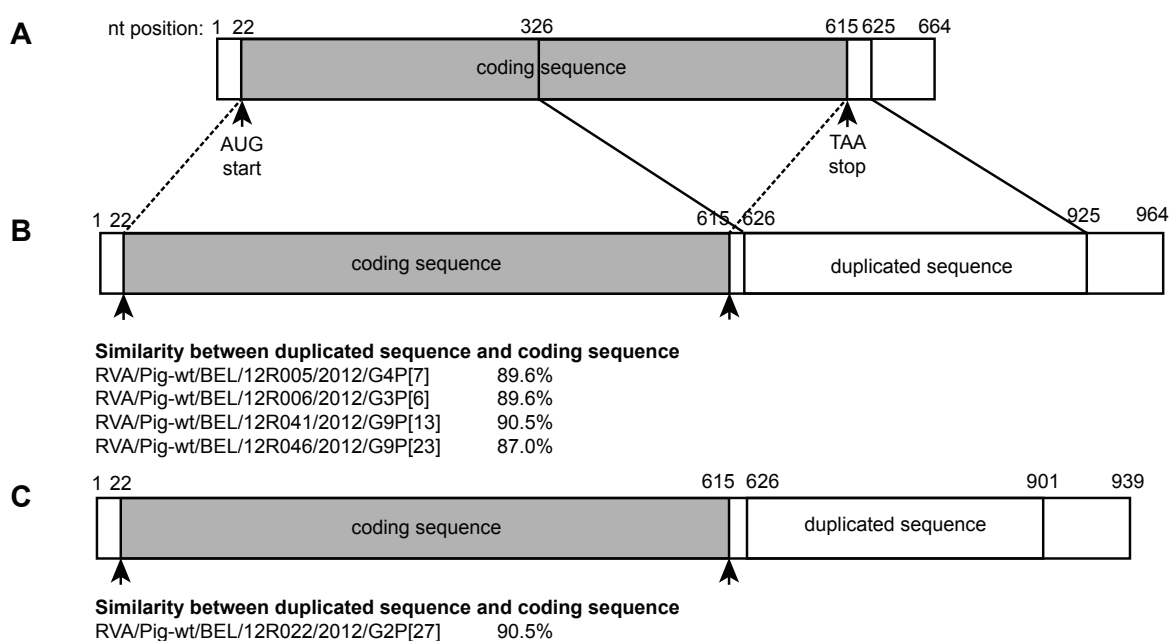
A

nt position: 1 22 326 615 625 664

coding sequence

AUG start

TAA stop

B

1 22 615 626 925 964

coding sequence

duplicated sequence

**Similarity between duplicated sequence and coding sequence**

| | |
|---|---|
| RVA/Pig-wt/BEL/12R005/2012/G4P[7] | 89.6% |
| RVA/Pig-wt/BEL/12R006/2012/G3P[6] | 89.6% |
| RVA/Pig-wt/BEL/12R041/2012/G9P[13] | 90.5% |
| RVA/Pig-wt/BEL/12R046/2012/G9P[23] | 87.0% |

C

1 22 615 626 901 939

coding sequence

duplicated sequence

**Similarity between duplicated sequence and coding sequence**

RVA/Pig-wt/BEL/12R022/2012/G2P[27] 90.5%